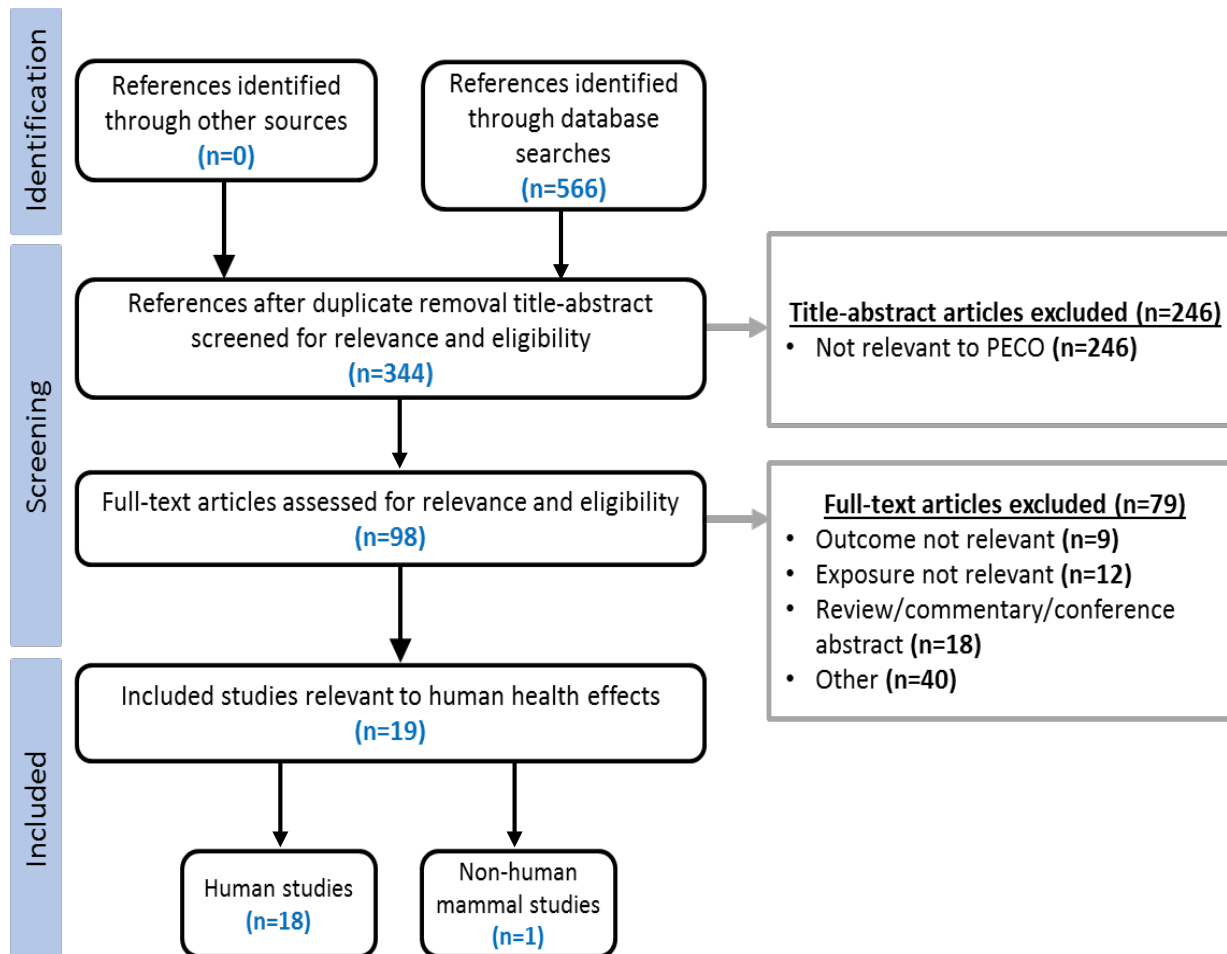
Identification

References identified through other sources
(n=0)

References identified through database searches
(n=566)

Screening

References after duplicate removal title-abstract screened for relevance and eligibility
(n=344)

Title-abstract articles excluded (n=246)
• Not relevant to PECO (n=246)

Full-text articles assessed for relevance and eligibility
(n=98)

Full-text articles excluded (n=79)
• Outcome not relevant (n=9)
• Exposure not relevant (n=12)
• Review/commentary/conference abstract (n=18)
• Other (n=40)

Included

Included studies relevant to human health effects
(n=19)

Human studies
(n=18)

Non-human mammal studies
(n=1)